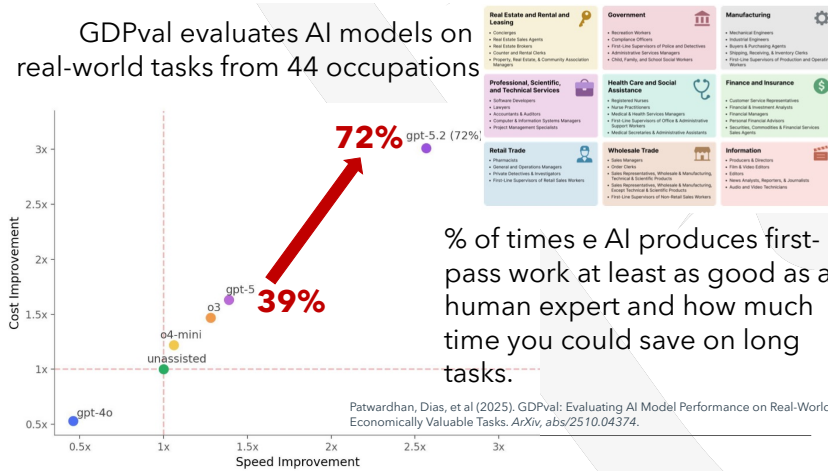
GDPval evaluates AI models on real-world tasks from 44 occupations

Real Estate and Rental and Leasing
• Concierges
• Real Estate Sales Agents
• Real Estate Brokers
• Counter and Rental Clerks
• Property, Real Estate, & Community Association Managers

Government
• Recreation Workers
• Compliance Officers
• First-Line Supervisors of Police and Detectives
• Administrative Services Managers
• Child, Family, and School Social Workers

Manufacturing
• Mechanical Engineers
• Industrial Engineers
• Buyers & Purchasing Agents
• Shipping, Receiving, & Inventory Clerks
• First-Line Supervisors of Production and Operating Workers

Professional, Scientific, and Technical Services
• Software Developers
• Lawyers
• Accountants & Auditors
• Computer & Information Systems Managers
• Project Management Specialists

Health Care and Social Assistance
• Registered Nurses
• Nurse Practitioners
• Medical & Health Services Managers
• First-Line Supervisors of Office & Administrative Support Workers
• Medical Secretaries & Administrative Assistants

Finance and Insurance
• Customer Service Representatives
• Financial & Investment Analysts
• Financial Managers
• Personal Financial Advisors
• Securities, Commodities & Financial Services Sales Agents

Retail Trade
• Pharmacists
• General and Operations Managers
• Private Detectives & Investigators
• First-Line Supervisors of Retail Sales Workers

Wholesale Trade
• Sales Managers
• Order Clerks
• Sales Representatives, Wholesale & Manufacturing, Technical & Scientific Products
• Sales Representatives, Wholesale & Manufacturing, Except Technical & Scientific Products
• First-Line Supervisors of Non-Retail Sales Workers

Information
• Producers & Directors
• Film & Video Editors
• Editors
• News Analysts, Reporters, & Journalists
• Audio and Video Technicians

72%
gpt-5.2 (72%)
39%
gpt-5
o3
o4-mini
unassisted
gpt-4o

Cost Improvement
3x
2.5x
2x
1.5x
1x
0.5x
0.5x
1x
1.5x
2x
2.5x
3x
Speed Improvement

% of times e AI produces first-pass work at least as good as a human expert and how much time you could save on long tasks.

Patwardhan, Dias, et al (2025). GDPval: Evaluating AI Model Performance on Real-World Economically Valuable Tasks. *ArXiv, abs/2510.04374*.